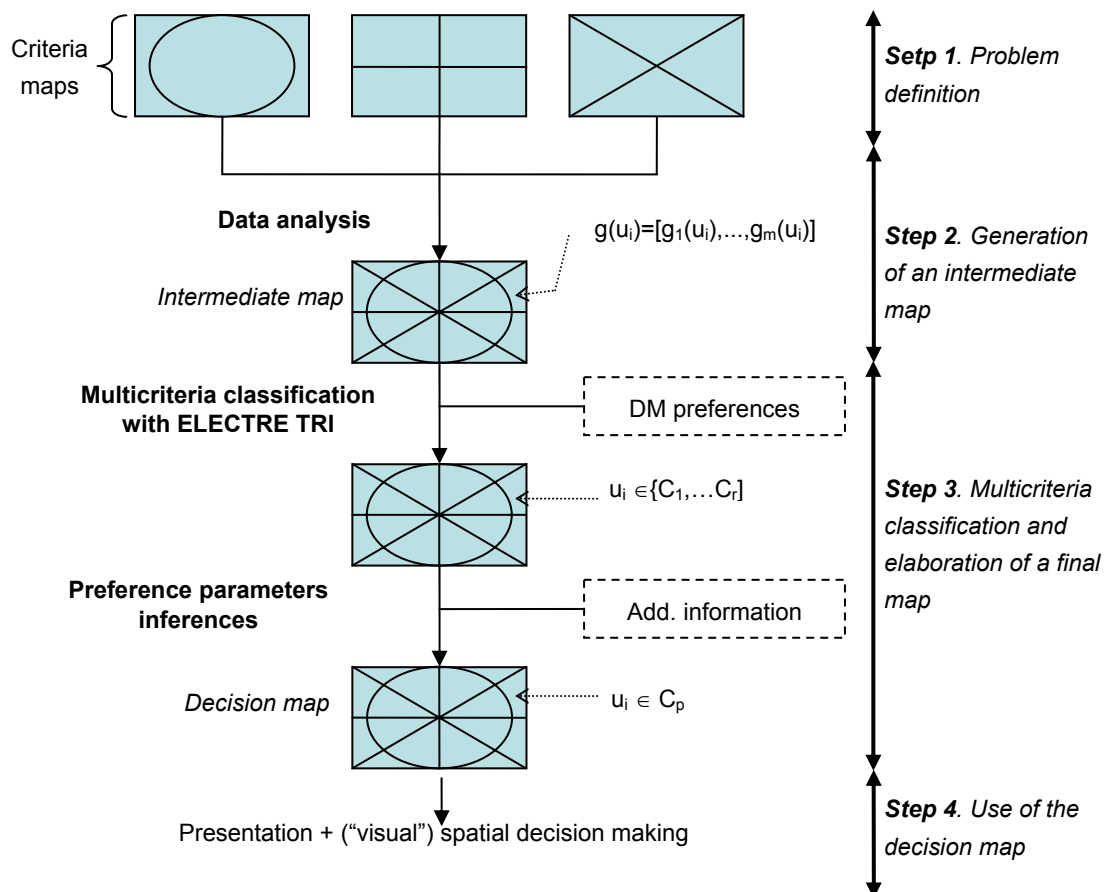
Criteria maps

Setp 1. Problem definition

Data analysis

$g(u_i)=[g_1(u_i),...,g_m(u_i)]$

Intermediate map

Step 2. Generation of an intermediate map

Multicriteria classification with ELECTRE TRI

DM preferences

$u_i \in \{C_1,...C_r]$

Step 3. Multicriteria classification and elaboration of a final map

Preference parameters inferences

Add. information

Decision map

$u_i \in C_p$

Presentation + ("visual") spatial decision making

Step 4. Use of the decision map